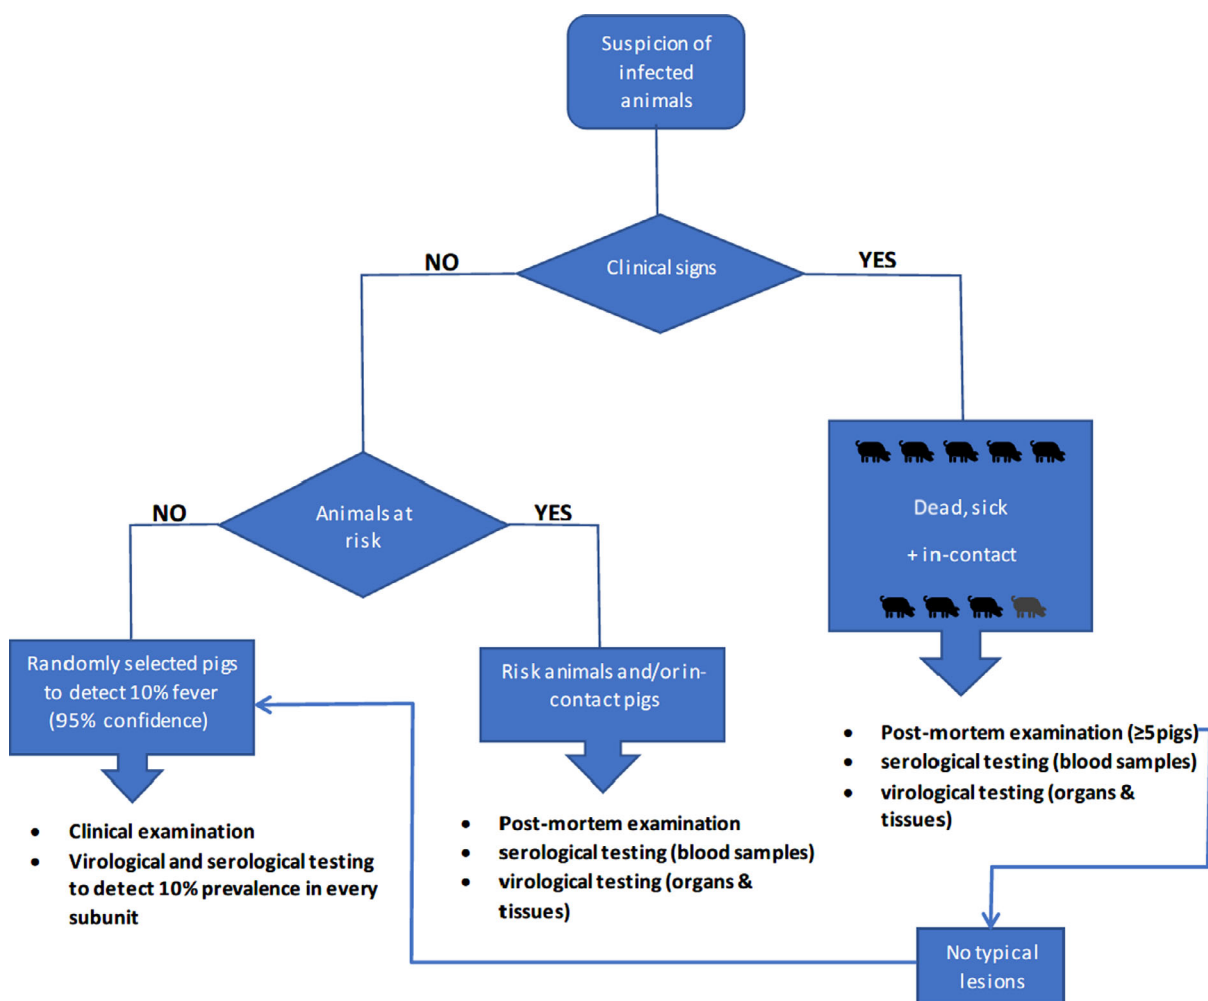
Suspicion of infected animals

Clinical signs

NO

YES

Animals at risk

NO

YES

Dead, sick

+ in-contact

Randomly selected pigs to detect 10% fever (95% confidence)

Risk animals and/or in-contact pigs

- Clinical examination
- Virological and serological testing to detect 10% prevalence in every subunit

- Post-mortem examination
- serological testing (blood samples)
- virological testing (organs & tissues)

- Post-mortem examination (≥5 pigs)
- serological testing (blood samples)
- virological testing (organs & tissues)

No typical lesions